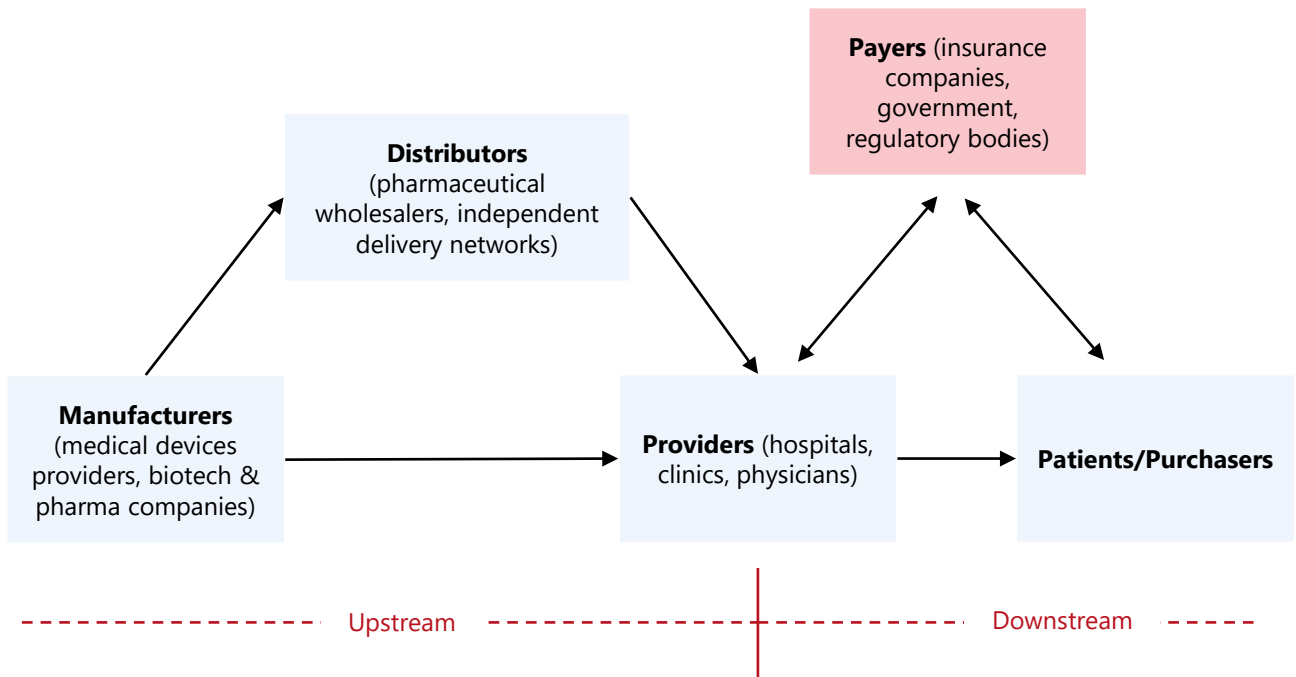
**Payers** (insurance companies, government, regulatory bodies)

**Distributors** (pharmaceutical wholesalers, independent delivery networks)

**Manufacturers** (medical devices providers, biotech & pharma companies)

**Providers** (hospitals, clinics, physicians)

**Patients/Purchasers**

Upstream

Downstream